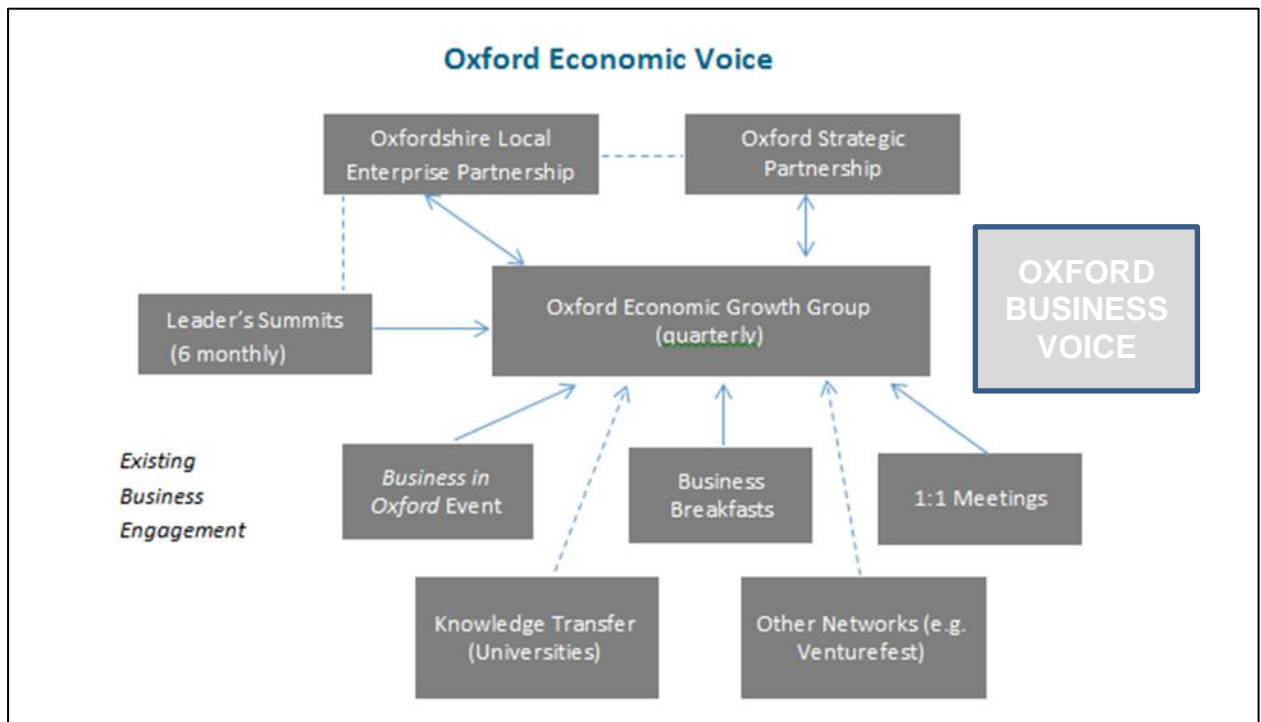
Oxford Economic Voice

Oxfordshire Local Enterprise Partnership

Oxford Strategic Partnership

OXFORD BUSINESS VOICE

Leader's Summits (6 monthly)

Oxford Economic Growth Group (quarterly)

Existing Business Engagement

Business in Oxford Event

Business Breakfasts

1:1 Meetings

Knowledge Transfer (Universities)

Other Networks (e.g. Venturefest)